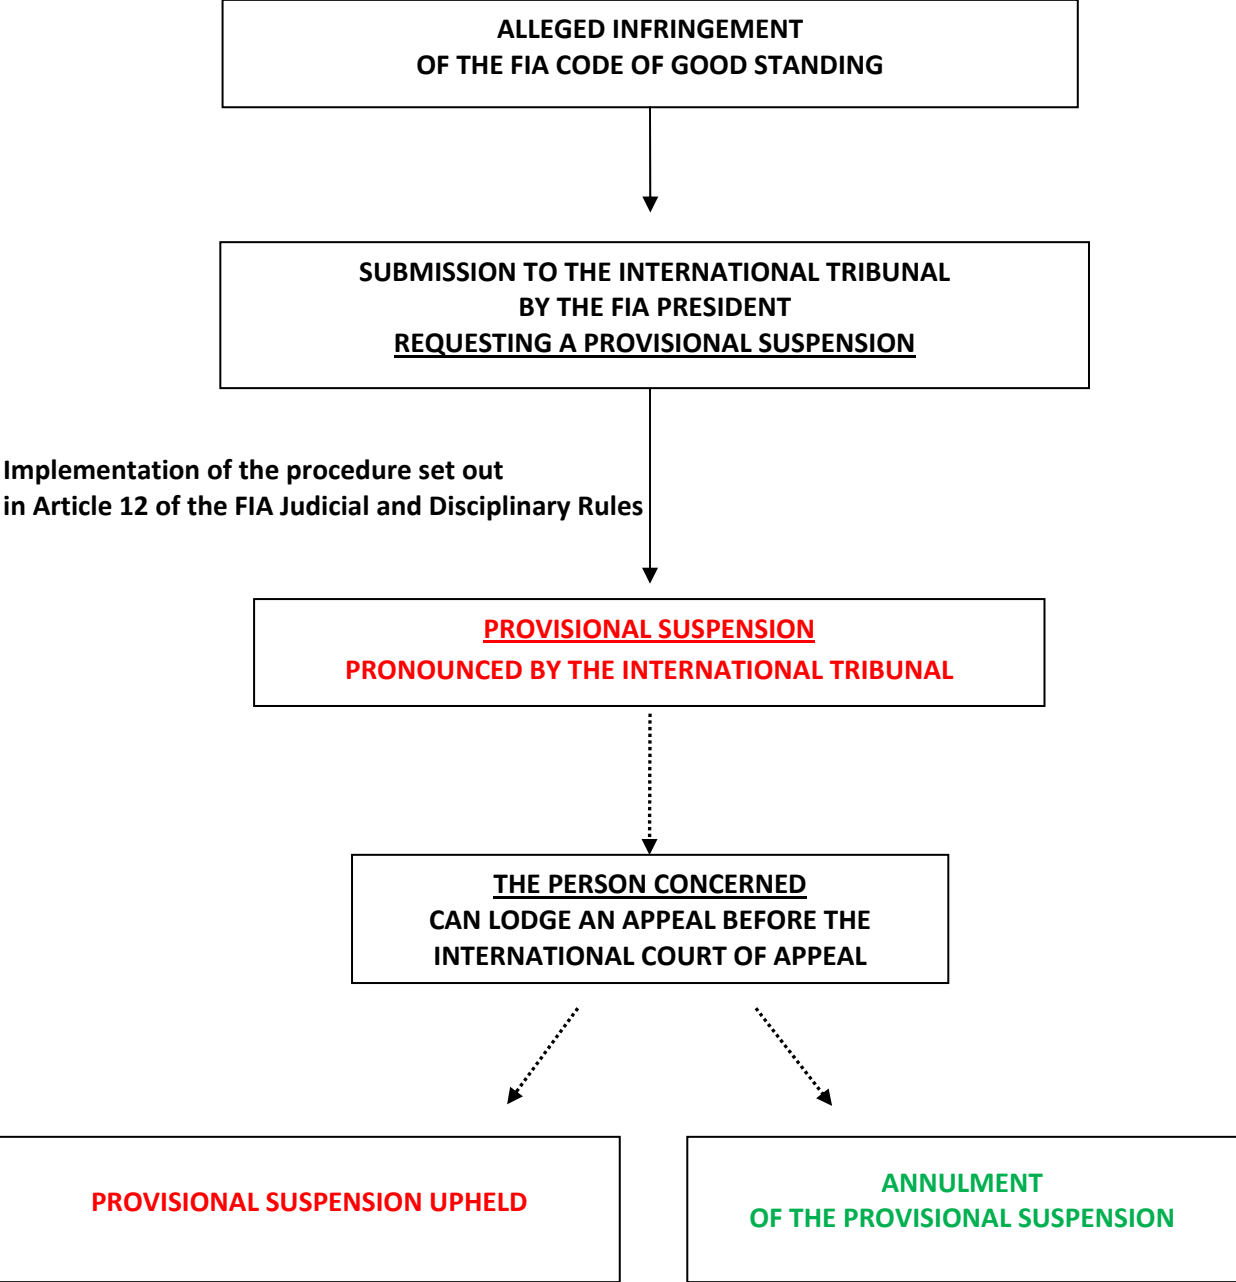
ALLEGED INFRINGEMENT
OF THE FIA CODE OF GOOD STANDING

SUBMISSION TO THE INTERNATIONAL TRIBUNAL
BY THE FIA PRESIDENT
REQUESTING A PROVISIONAL SUSPENSION

Implementation of the procedure set out
in Article 12 of the FIA Judicial and Disciplinary Rules

PROVISIONAL SUSPENSION
PRONOUNCED BY THE INTERNATIONAL TRIBUNAL

THE PERSON CONCERNED
CAN LODGE AN APPEAL BEFORE THE
INTERNATIONAL COURT OF APPEAL

PROVISIONAL SUSPENSION UPHELD

ANNULMENT
OF THE PROVISIONAL SUSPENSION